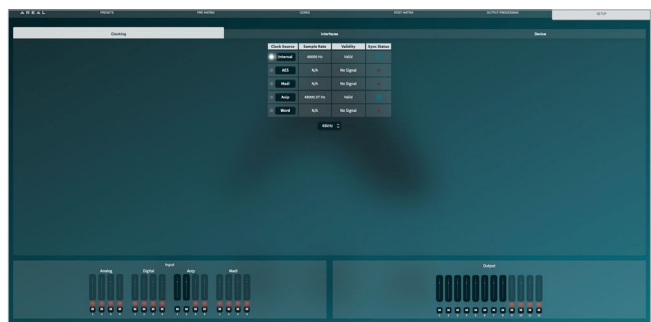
AREAL PRESETS FMS MATRIX ZONES STEST MATRIX OUTPUT PROCESSING SETUP

Clocking Interfaces Device

| Clock Source | Sample Rate | Validity | Sync Status |
|---|---|---|---|
| Internal | 48000 Hz | Valid | |
| AES | N/A | No Signal | |
| Madi | N/A | No Signal | |
| Avio | 48000.07 Hz | Valid | |
| Word | N/A | No Signal | |

48kHz

Input
Analog Digital Avio Madi

Output